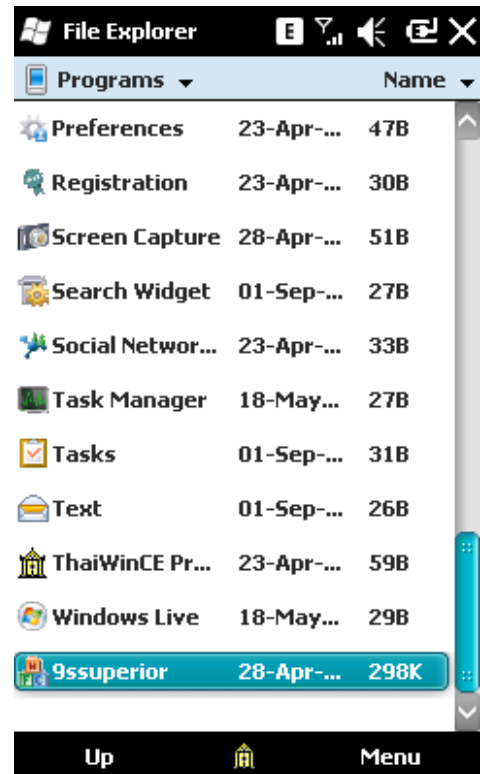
File Explorer

E

Programs ▾ Name ▾

| | | |
|---|---|---|
| Preferences | 23-Apr-... | 47B |
| Registration | 23-Apr-... | 30B |
| Screen Capture | 28-Apr-... | 51B |
| Search Widget | 01-Sep-... | 27B |
| Social Networ... | 23-Apr-... | 33B |
| Task Manager | 18-May... | 27B |
| Tasks | 01-Sep-... | 31B |
| Text | 01-Sep-... | 26B |
| ThaiWinCE Pr... | 23-Apr-... | 59B |
| Windows Live | 18-May... | 29B |
| 9ssuperior | 28-Apr-... | 298K |

Up Menu